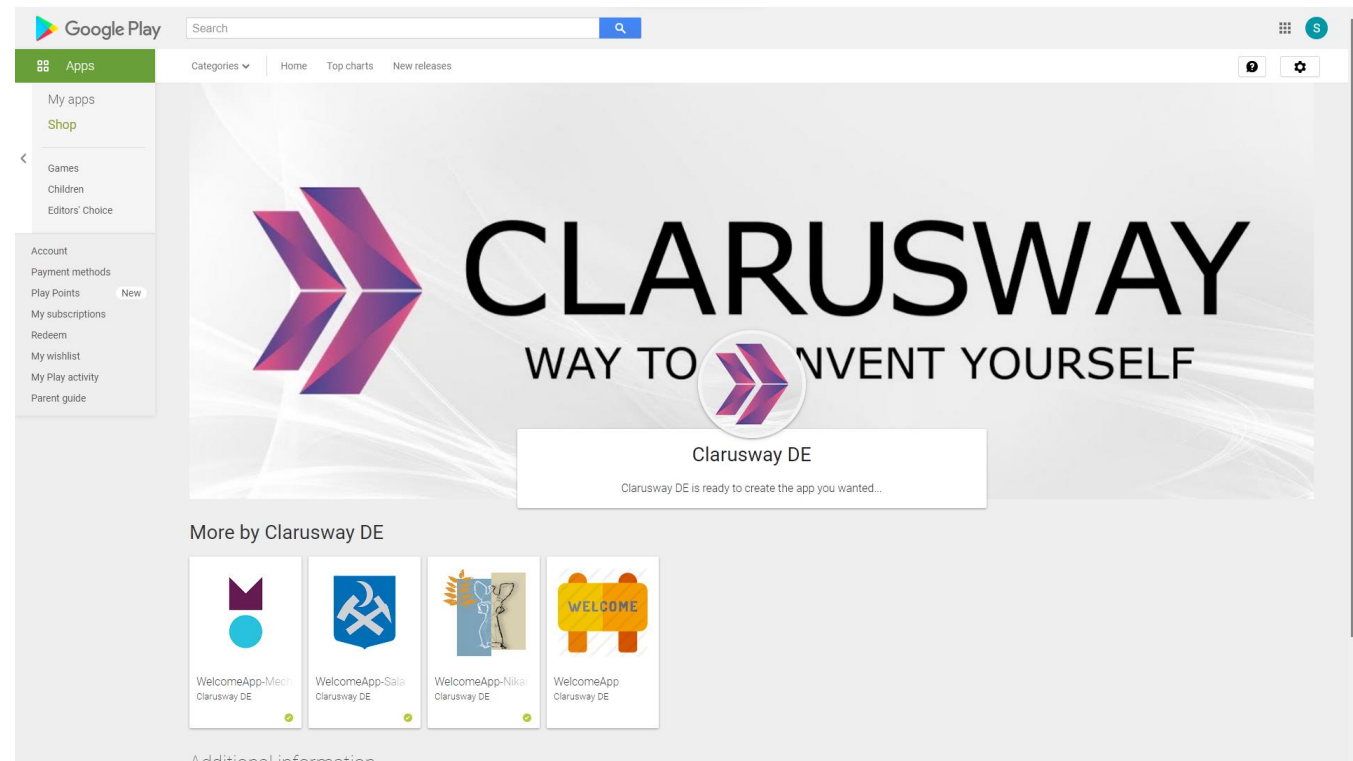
Google Play
Search
S
Apps
Categories
Home
Top charts
New releases
My apps
Shop
Games
Children
Editors' Choice
Account
Payment methods
Play Points New
My subscriptions
Redeem
My wishlist
My Play activity
Parent guide

CLARUSWAY
WAY TO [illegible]NVENT YOURSELF

Clarusway DE
Clarusway DE is ready to create the app you wanted...

More by Clarusway DE

WelcomeApp-Mech
Clarusway DE

WelcomeApp-Sala
Clarusway DE

WELCOME

WelcomeApp-Nika
Clarusway DE

WelcomeApp
Clarusway DE

Additional information